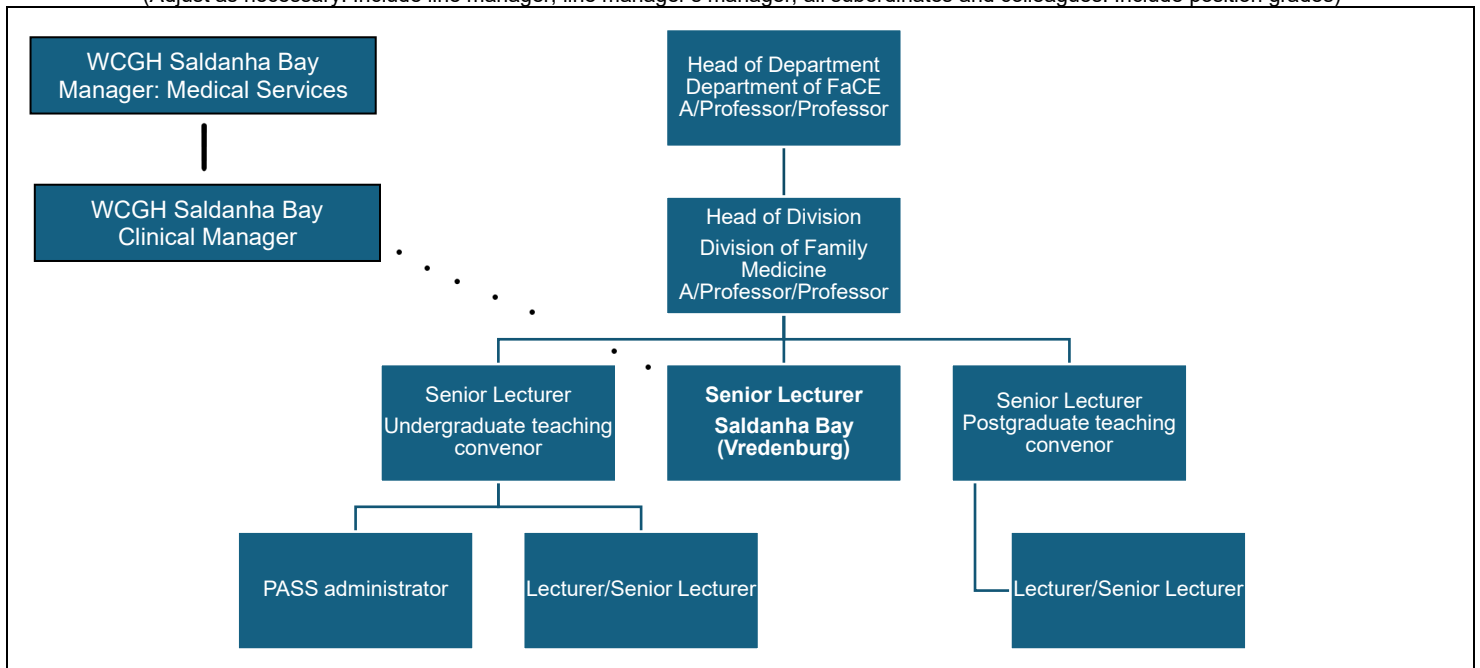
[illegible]

WCGH Saldanha Bay Manager: Medical Services

WCGH Saldanha Bay Clinical Manager

Head of Department Department of FaCE A/Professor/Professor

Head of Division

Division of Family Medicine A/Professor/Professor

Senior Lecturer Undergraduate teaching convenor

**Senior Lecturer**

**Saldanha Bay (Vredenburg)**

Senior Lecturer Postgraduate teaching convenor

PASS administrator

Lecturer/Senior Lecturer

Lecturer/Senior Lecturer